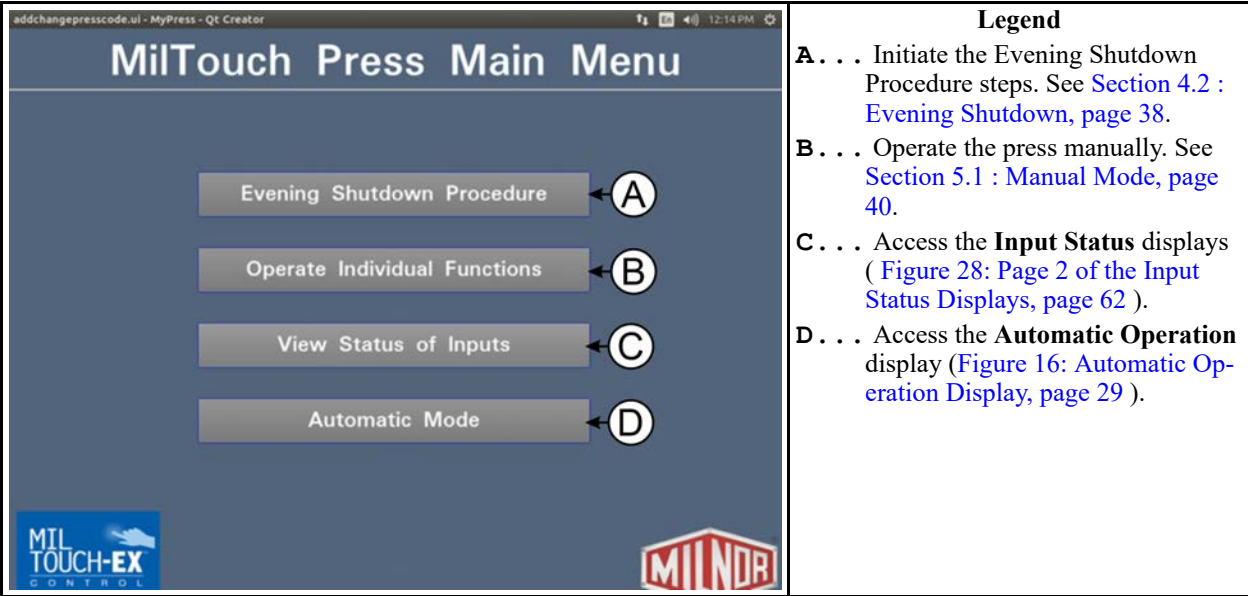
addchangepresscode.ui - MyPress - Qt Creator

En 12:14 PM

MilTouch Press Main Menu

Evening Shutdown Procedure
A

Operate Individual Functions
B

View Status of Inputs
C

Automatic Mode
D

MIL TOUCH-EX CONTROL

MILNOR

Legend

**A...** Initiate the Evening Shutdown Procedure steps. See Section 4.2 : Evening Shutdown, page 38.

**B...** Operate the press manually. See Section 5.1 : Manual Mode, page 40.

**C...** Access the **Input Status** displays ( Figure 28: Page 2 of the Input Status Displays, page 62 ).

**D...** Access the **Automatic Operation** display (Figure 16: Automatic Operation Display, page 29 ).